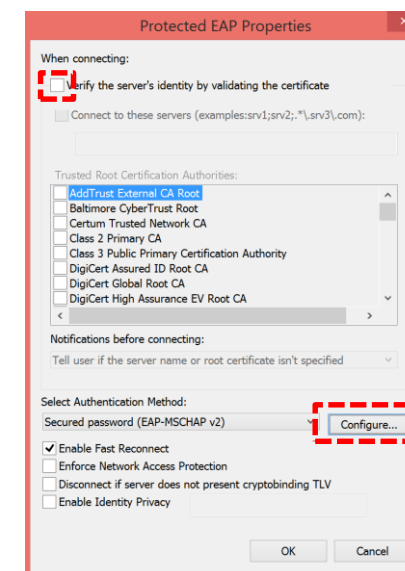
Protected EAP Properties

When connecting:

Verify the server's identity by validating the certificate

Connect to these servers (examples:srv1;srv2;.*\.srv3\.com):

Trusted Root Certification Authorities:

AddTrust External CA Root
Baltimore CyberTrust Root
Certum Trusted Network CA
Class 2 Primary CA
Class 3 Public Primary Certification Authority
DigiCert Assured ID Root CA
DigiCert Global Root CA
DigiCert High Assurance EV Root CA

Notifications before connecting:

Tell user if the server name or root certificate isn't specified

Select Authentication Method:

Secured password (EAP-MSCHAP v2)

Configure...

Enable Fast Reconnect
Enforce Network Access Protection
Disconnect if server does not present cryptobinding TLV
Enable Identity Privacy

OK
Cancel